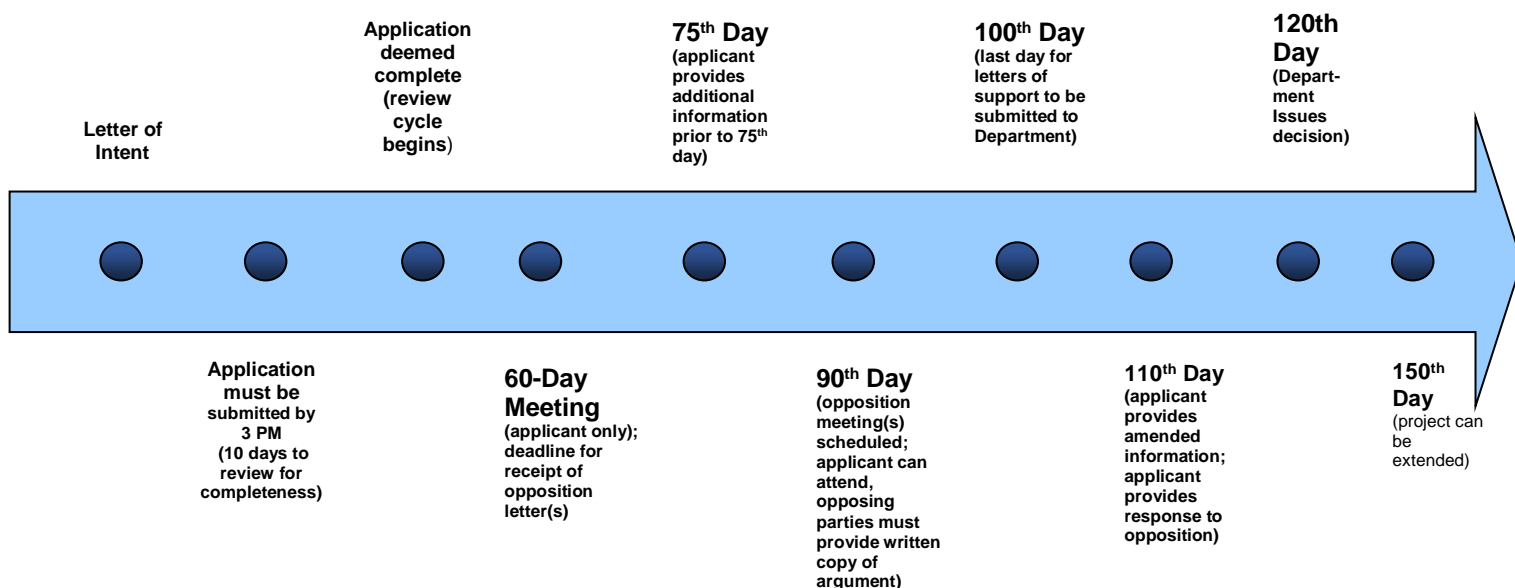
Letter of Intent

Application must be submitted by 3 PM (10 days to review for completeness)

Application deemed complete (review cycle begins)

60-Day Meeting (applicant only); deadline for receipt of opposition letter(s)

75$^{th}$ Day (applicant provides additional information prior to 75$^{th}$ day)

90$^{th}$ Day (opposition meeting(s) scheduled; applicant can attend, opposing parties must provide written copy of argument)

100$^{th}$ Day (last day for letters of support to be submitted to Department)

110$^{th}$ Day (applicant provides amended information; applicant provides response to opposition)

120th Day (Department Issues decision)

150$^{th}$ Day (project can be extended)